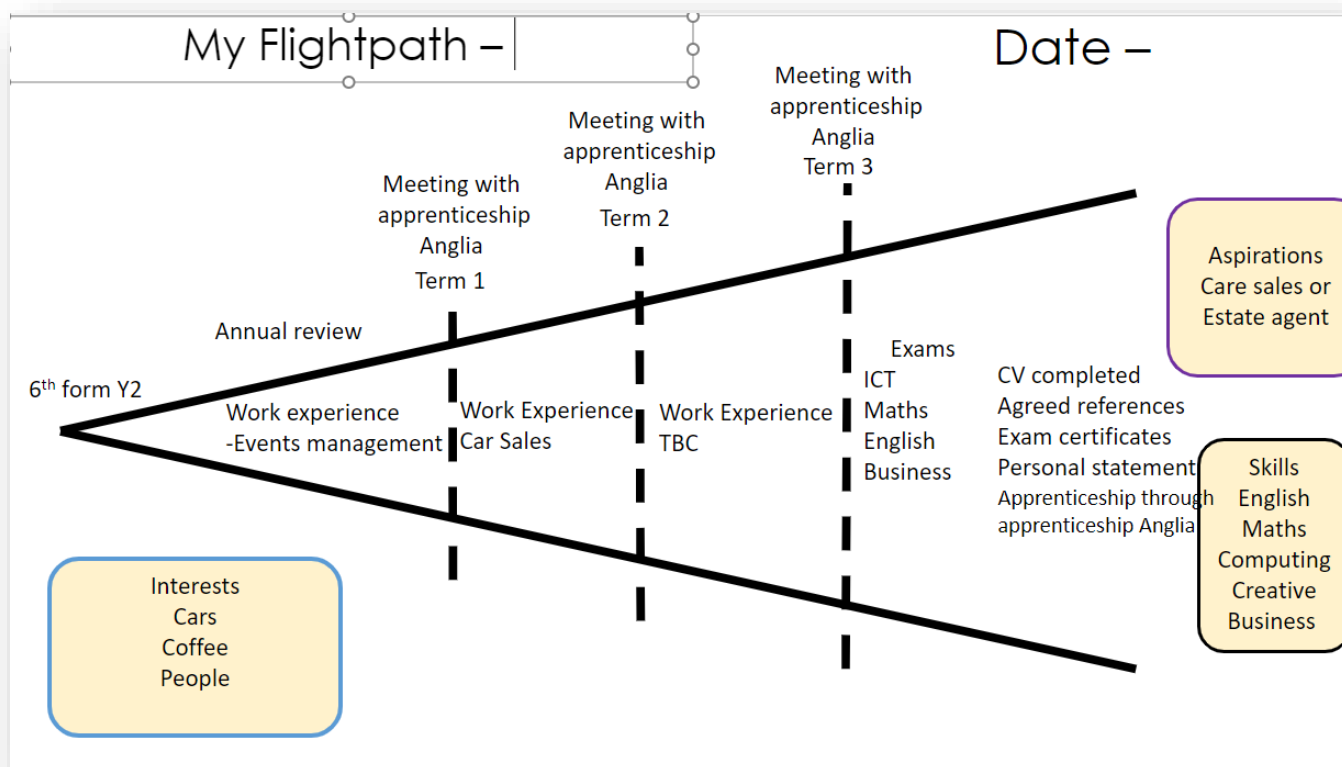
My Flightpath –

Date –

Meeting with apprenticeship Anglia Term 3

Meeting with apprenticeship Anglia Term 2

Meeting with apprenticeship Anglia Term 1

Aspirations
Care sales or
Estate agent

Annual review

6$^{th}$ form Y2

Work experience
-Events management

Work Experience
Car Sales

Work Experience
TBC

Exams
ICT
Maths
English
Business

CV completed
Agreed references
Exam certificates
Personal statement
Apprenticeship through apprenticeship Anglia

Skills
English
Maths
Computing
Creative
Business

Interests
Cars
Coffee
People